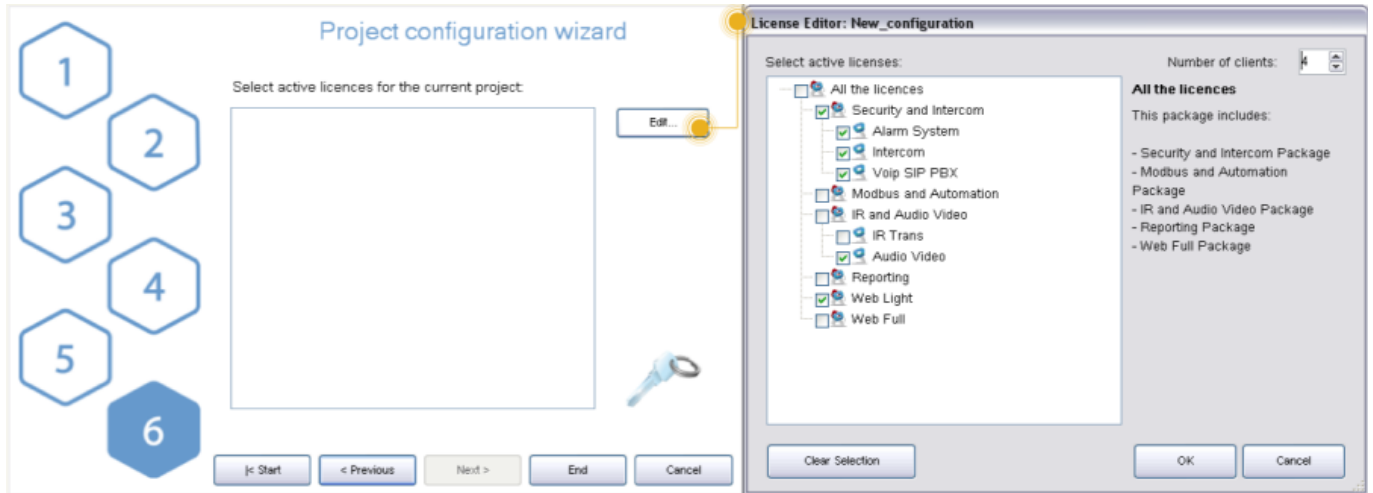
1
2
3
4
5
6

Project configuration wizard

Select active licences for the current project:

Edit...

|< Start
< Previous
Next >
End
Cancel

License Editor: New_configuration

Select active licenses:

Number of clients: 4

All the licences
Security and Intercom
Alarm System
Intercom
Voip SIP PBX
Modbus and Automation
IR and Audio Video
IR Trans
Audio Video
Reporting
Web Light
Web Full

All the licences

This package includes:

- Security and Intercom Package
- Modbus and Automation Package
- IR and Audio Video Package
- Reporting Package
- Web Full Package

Clear Selection
OK
Cancel